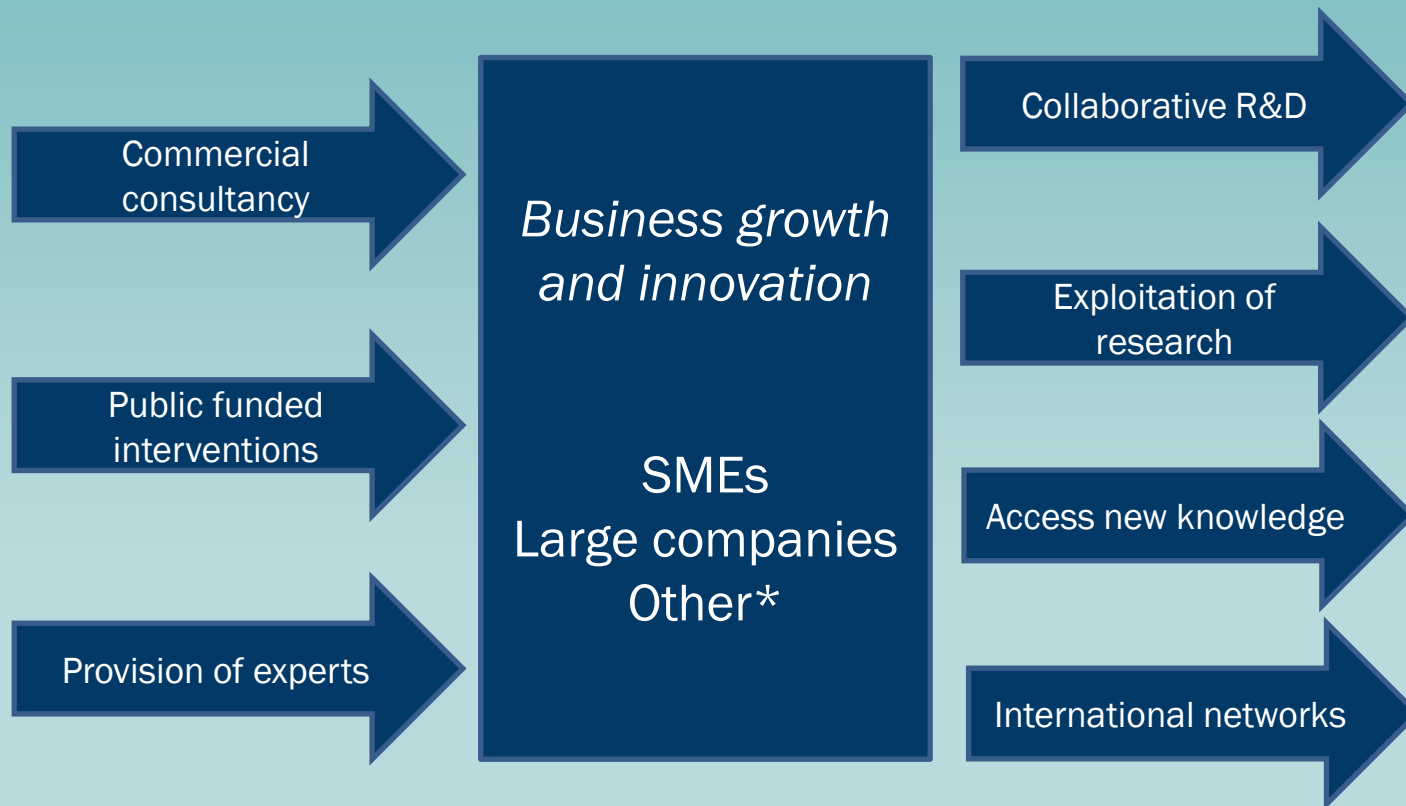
Commercial consultancy

Public funded interventions

Provision of experts

*Business growth and innovation*

SMEs
Large companies
Other*

Collaborative R&D

Exploitation of research

Access new knowledge

International networks